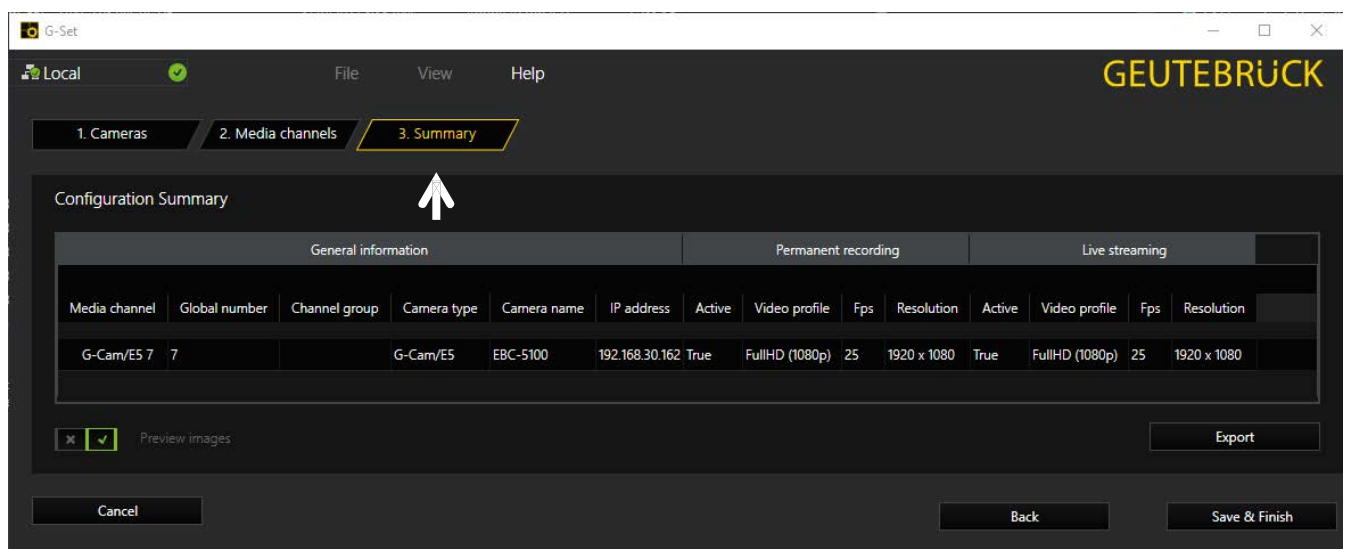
G-Set

Local

File View Help

GEUTEBRUCK

1. Cameras
2. Media channels
3. Summary

Configuration Summary

| General information | | | | | | Permanent recording | | | | Live streaming | | | |
|---|---|---|---|---|---|---|---|---|---|---|---|---|---|
| Media channel | Global number | Channel group | Camera type | Camera name | IP address | Active | Video profile | Fps | Resolution | Active | Video profile | Fps | Resolution |
| G-Cam/E5 7 | 7 | | G-Cam/E5 | EBC-5100 | 192.168.30.162 | True | FullHD (1080p) | 25 | 1920 x 1080 | True | FullHD (1080p) | 25 | 1920 x 1080 |

Preview images

Export

Cancel

Back

Save & Finish